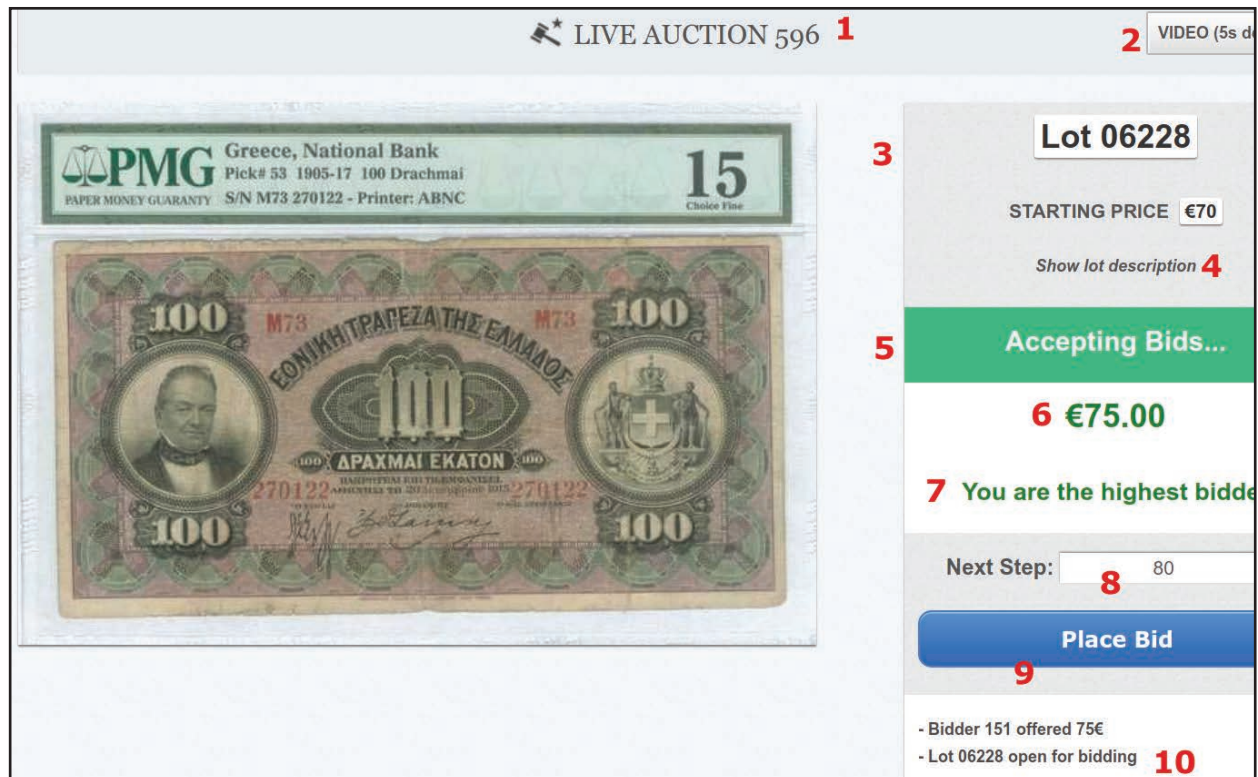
LIVE AUCTION 596 1

2 VIDEO (5s d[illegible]

PMG PAPER MONEY GUARANTY
Greece, National Bank
Pick# 53 1905-17 100 Drachmai
S/N M73 270122 - Printer: ABNC
15
Choice Fine

100 M73 ΕΘΝΙΚΗ ΤΡΑΠΕΖΑ ΤΗΣ ΕΛΛΑΔΟΣ M73 100
100
100 ΔΡΑΧΜΑΙ ΕΚΑΤΟΝ 100
270122 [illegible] 270122
100 100

3

Lot 06228

STARTING PRICE €70

Show lot description 4

5 Accepting Bids...

6 €75.00

7 You are the highest bidde

Next Step: 80
8

Place Bid
9

- Bidder 151 offered 75€
- Lot 06228 open for bidding 10